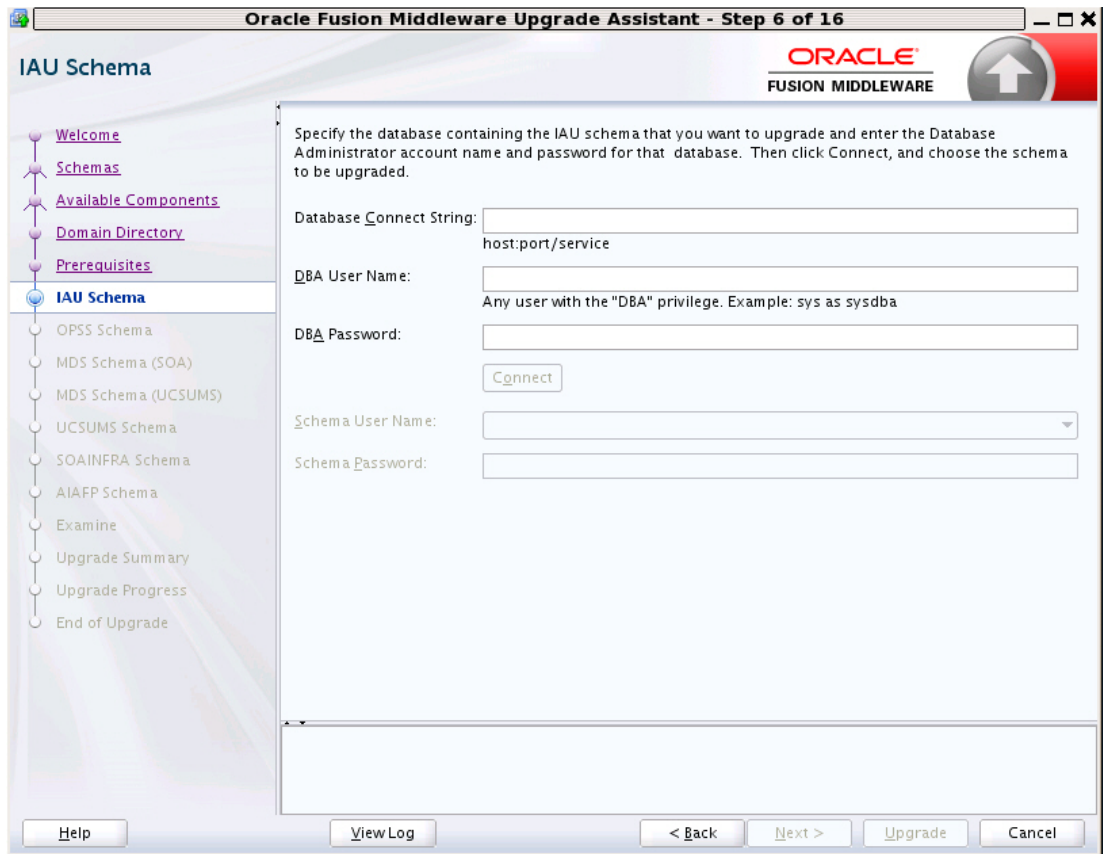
Oracle Fusion Middleware Upgrade Assistant - Step 6 of 16

IAU Schema

ORACLE
FUSION MIDDLEWARE

Welcome
Schemas
Available Components
Domain Directory
Prerequisites
IAU Schema
OPSS Schema
MDS Schema (SOA)
MDS Schema (UCSUMS)
UCSUMS Schema
SOAINFRA Schema
AIAFP Schema
Examine
Upgrade Summary
Upgrade Progress
End of Upgrade

Specify the database containing the IAU schema that you want to upgrade and enter the Database Administrator account name and password for that database. Then click Connect, and choose the schema to be upgraded.

Database Connect String:
host:port/service

DBA User Name:
Any user with the "DBA" privilege. Example: sys as sysdba

DBA Password:

Connect

Schema User Name:

Schema Password:

Help
View Log
< Back
Next >
Upgrade
Cancel